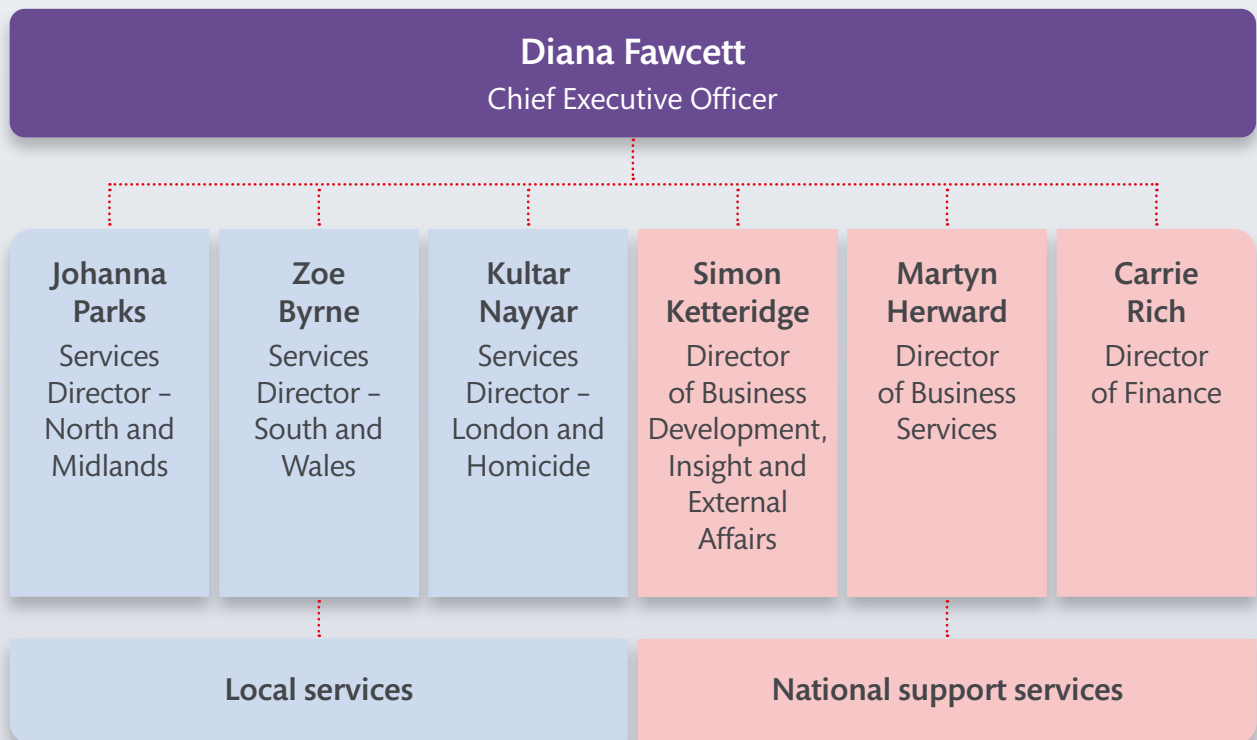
Diana Fawcett
Chief Executive Officer

Johanna Parks
Services Director – North and Midlands

Zoe Byrne
Services Director – South and Wales

Kultar Nayyar
Services Director – London and Homicide

Simon Ketteridge
Director of Business Development, Insight and External Affairs

Martyn Herward
Director of Business Services

Carrie Rich
Director of Finance

Local services

National support services